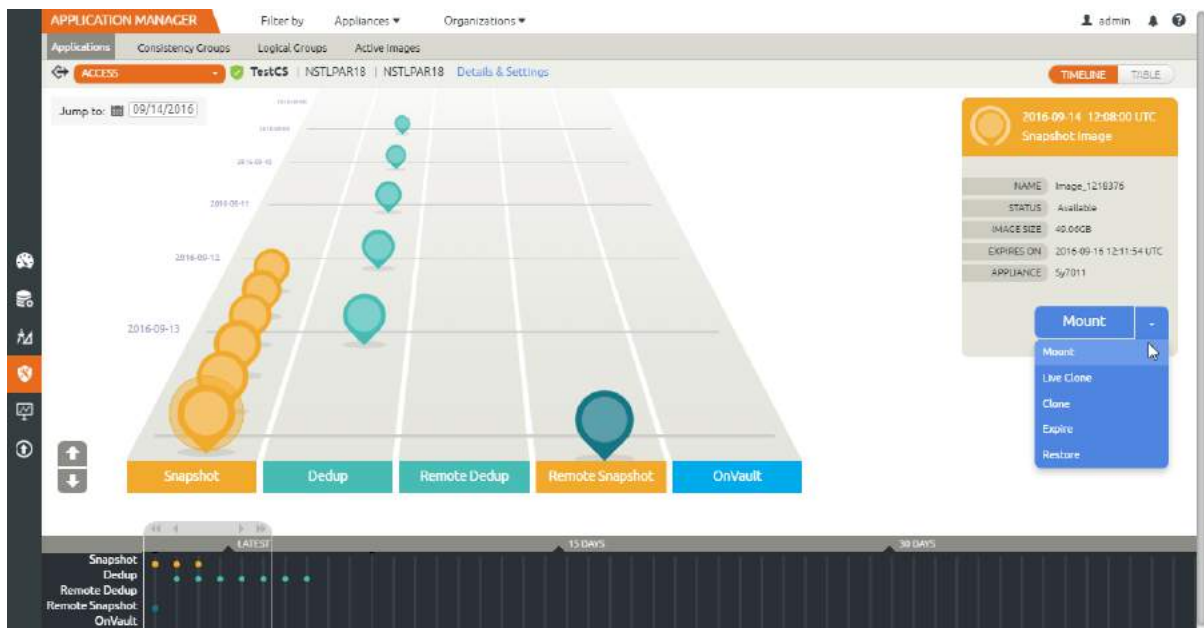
APPLICATION MANAGER Filter by Appliances ▾ Organizations ▾ admin

Applications Consistency Groups Logical Groups Active Images

ACCESS TestCS | NSTLPAR18 | NSTLPAR18 Details & Settings

TIMELINE TABLE

Jump to: 09/14/2016

2016-09-10

2016-09-11

2016-09-12

2016-09-13

2016-09-14 12:08:00 UTC
Snapshot Image

| | |
|---|---|
| NAME | Image_1218376 |
| STATUS | Available |
| IMAGE SIZE | 40.00GB |
| EXPIRES ON | 2016-09-16 12:11:54 UTC |
| APPLIANCE | Sy7011 |

Mount

Mount
Live Clone
Clone
Expire
Restore

Snapshot Dedup Remote Dedup Remote Snapshot OnVault

LATEST 15 DAYS 30 DAYS

Snapshot
Dedup
Remote Dedup
Remote Snapshot
OnVault